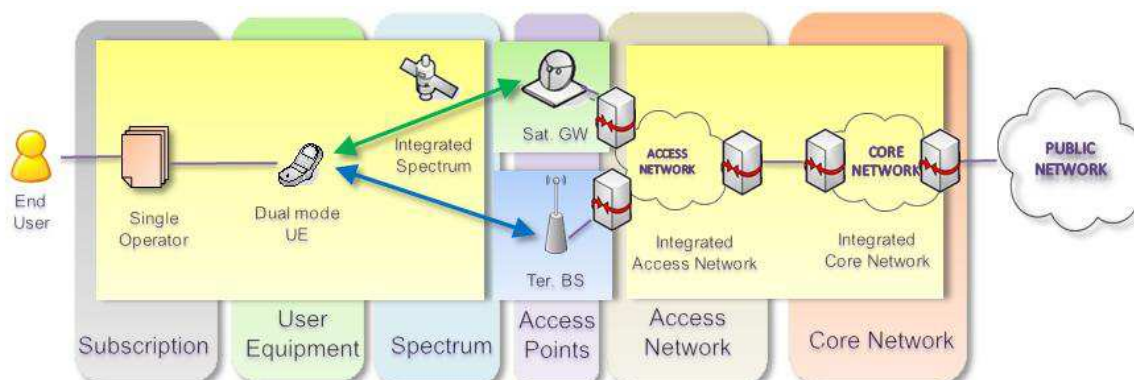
End User

Single Operator

Dual mode UE

Integrated Spectrum

Sat. GW

Ter. BS

ACCESS NETWORK

Integrated Access Network

CORE NETWORK

Integrated Core Network

PUBLIC NETWORK

Subscription

User Equipment

Spectrum

Access Points

Access Network

Core Network